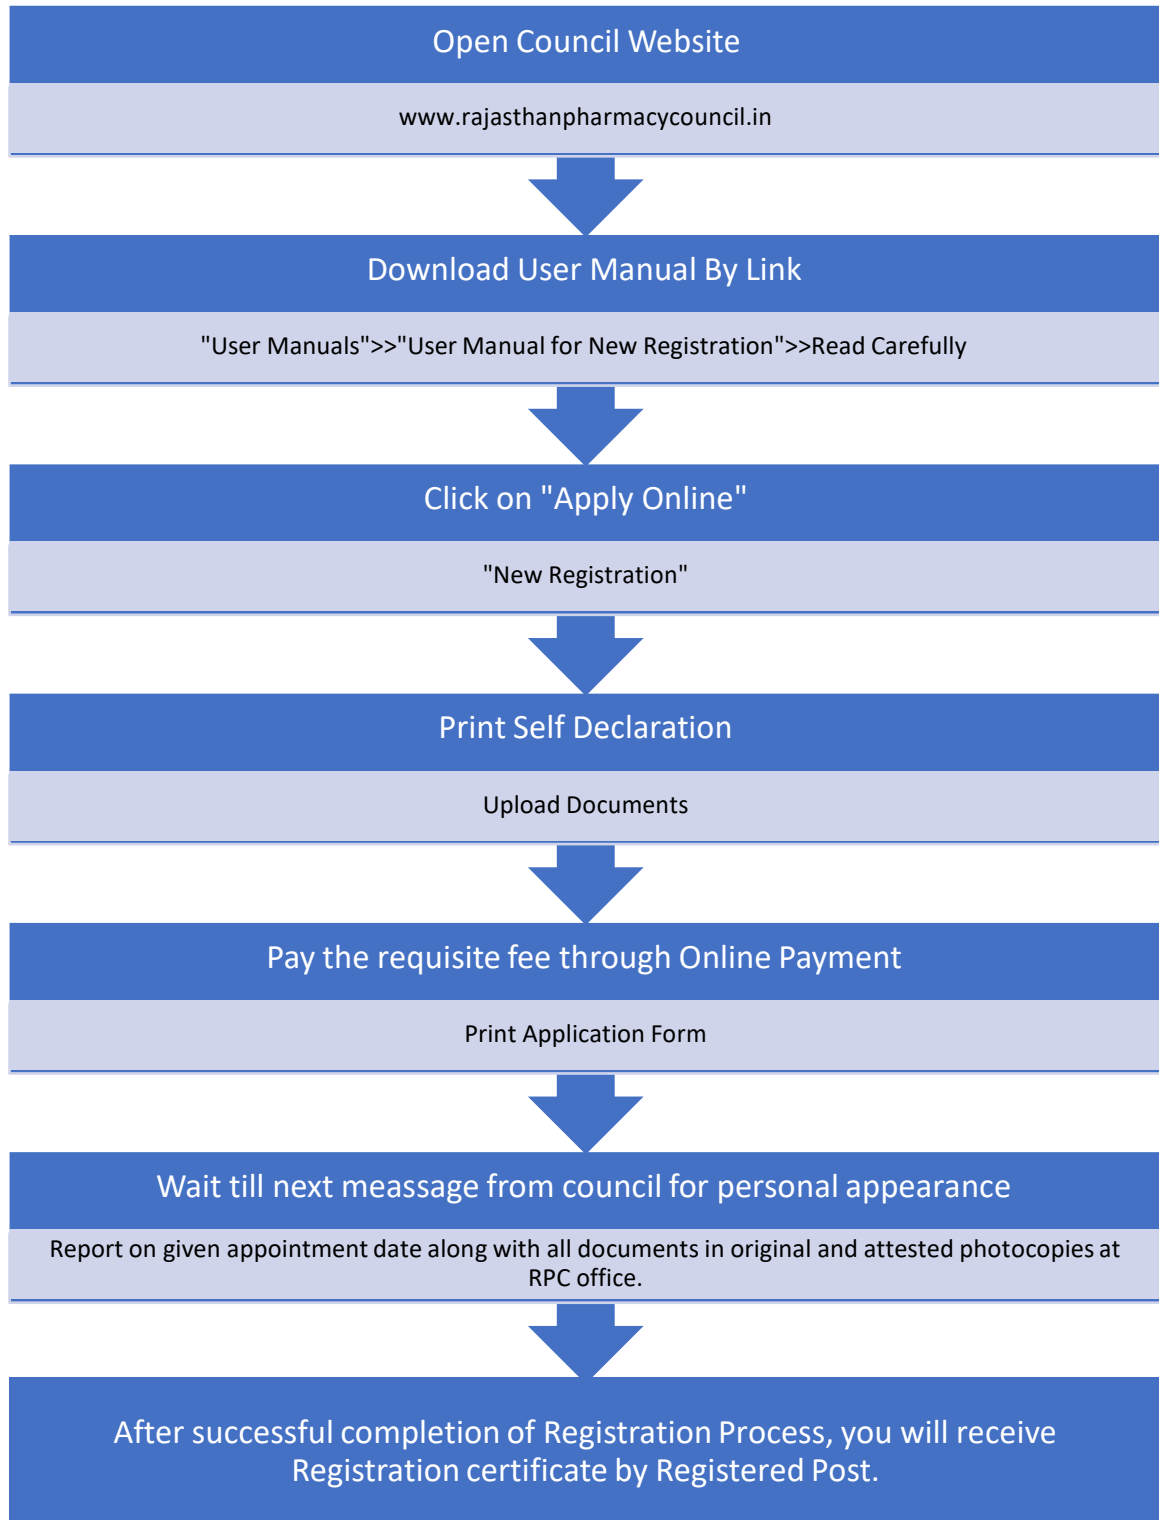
Open Council Website

www.rajasthanpharmacycouncil.in

Download User Manual By Link

"User Manuals">>"User Manual for New Registration">>Read Carefully

Click on "Apply Online"

"New Registration"

Print Self Declaration

Upload Documents

Pay the requisite fee through Online Payment

Print Application Form

Wait till next meassage from council for personal appearance

Report on given appointment date along with all documents in original and attested photocopies at RPC office.

After successful completion of Registration Process, you will receive Registration certificate by Registered Post.